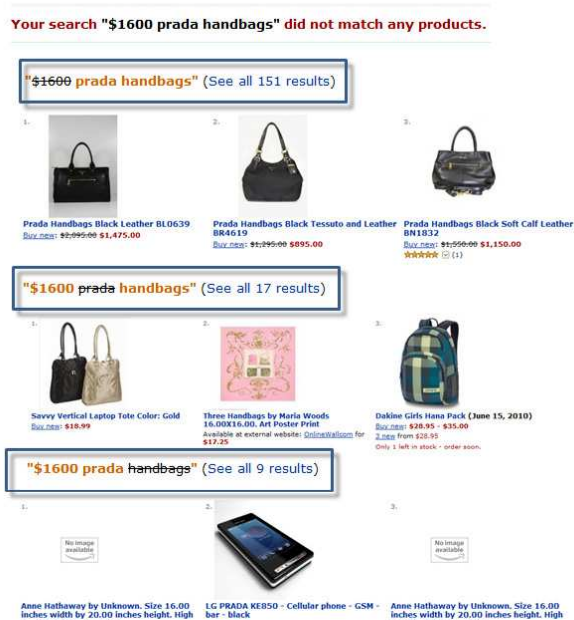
Your search "$1600 prada handbags" did not match any products.

"~~$1600~~ prada handbags" (See all 151 results)

1.
Prada Handbags Black Leather BL0639
Buy new: ~~$2,095.00~~ $1,475.00

2.
Prada Handbags Black Tessuto and Leather BR4619
Buy new: ~~$1,295.00~~ $895.00

3.
Prada Handbags Black Soft Calf Leather BN1832
Buy new: ~~$1,550.00~~ $1,150.00
(1)

"$1600 ~~prada~~ handbags" (See all 17 results)

1.
Savvy Vertical Laptop Tote Color: Gold
Buy new: $18.99

2.
Three Handbags by Maria Woods 16.00X16.00. Art Poster Print
Available at external website: OnlineWallcom for $17.25

3.
Dakine Girls Hana Pack (June 15, 2010)
Buy new: $28.95 - $35.00
3 new from $28.95
Only 1 left in stock - order soon.

"$1600 prada ~~handbags~~" (See all 9 results)

1.
No image available
Anne Hathaway by Unknown. Size 16.00 inches width by 20.00 inches height. High

2.
LG PRADA KE850 - Cellular phone - GSM - bar - black

3.
No image available
Anne Hathaway by Unknown. Size 16.00 inches width by 20.00 inches height. High